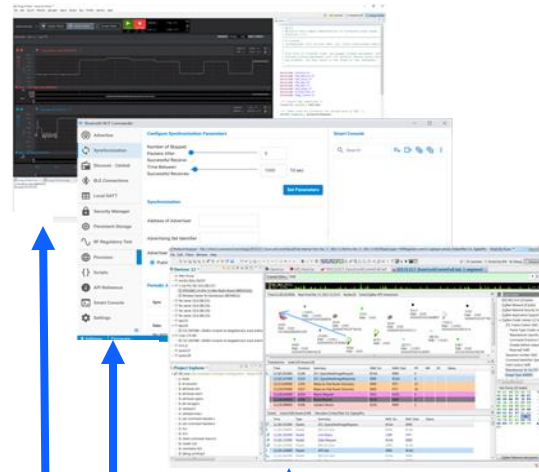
Bluetooth NCP Commander

Advertise
Synchronization
Discover - Central
BLE Connections
Local GATT
Security Manager
Persistent Storage
RF Regulatory Test
Provision
Scripts
API Reference
Smart Console
Settings

Configure Synchronization Parameters

Number of Skipped Packets After Successful Receive:
0
Time Between Successful Receives:
1000
10 ms

Set Parameters

Synchronization

Address of Advertiser

Advertising Set Identifier

Smart Console

Search

Debug Adapters

Project Explore